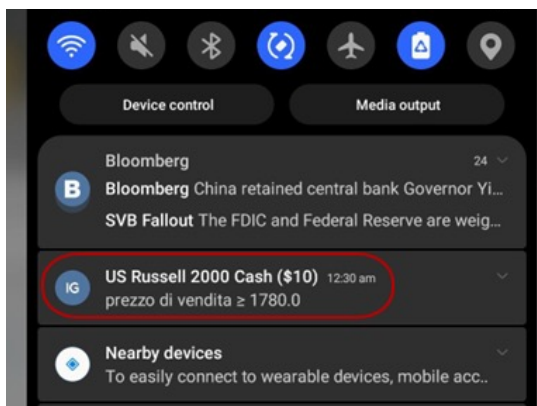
Device control

Media output

Bloomberg 24

B

Bloomberg China retained central bank Governor Yi...

SVB Fallout The FDIC and Federal Reserve are weig...

IG

US Russell 2000 Cash ($10) 12:30 am

prezzo di vendita ≥ 1780.0

Nearby devices

To easily connect to wearable devices, mobile acc..